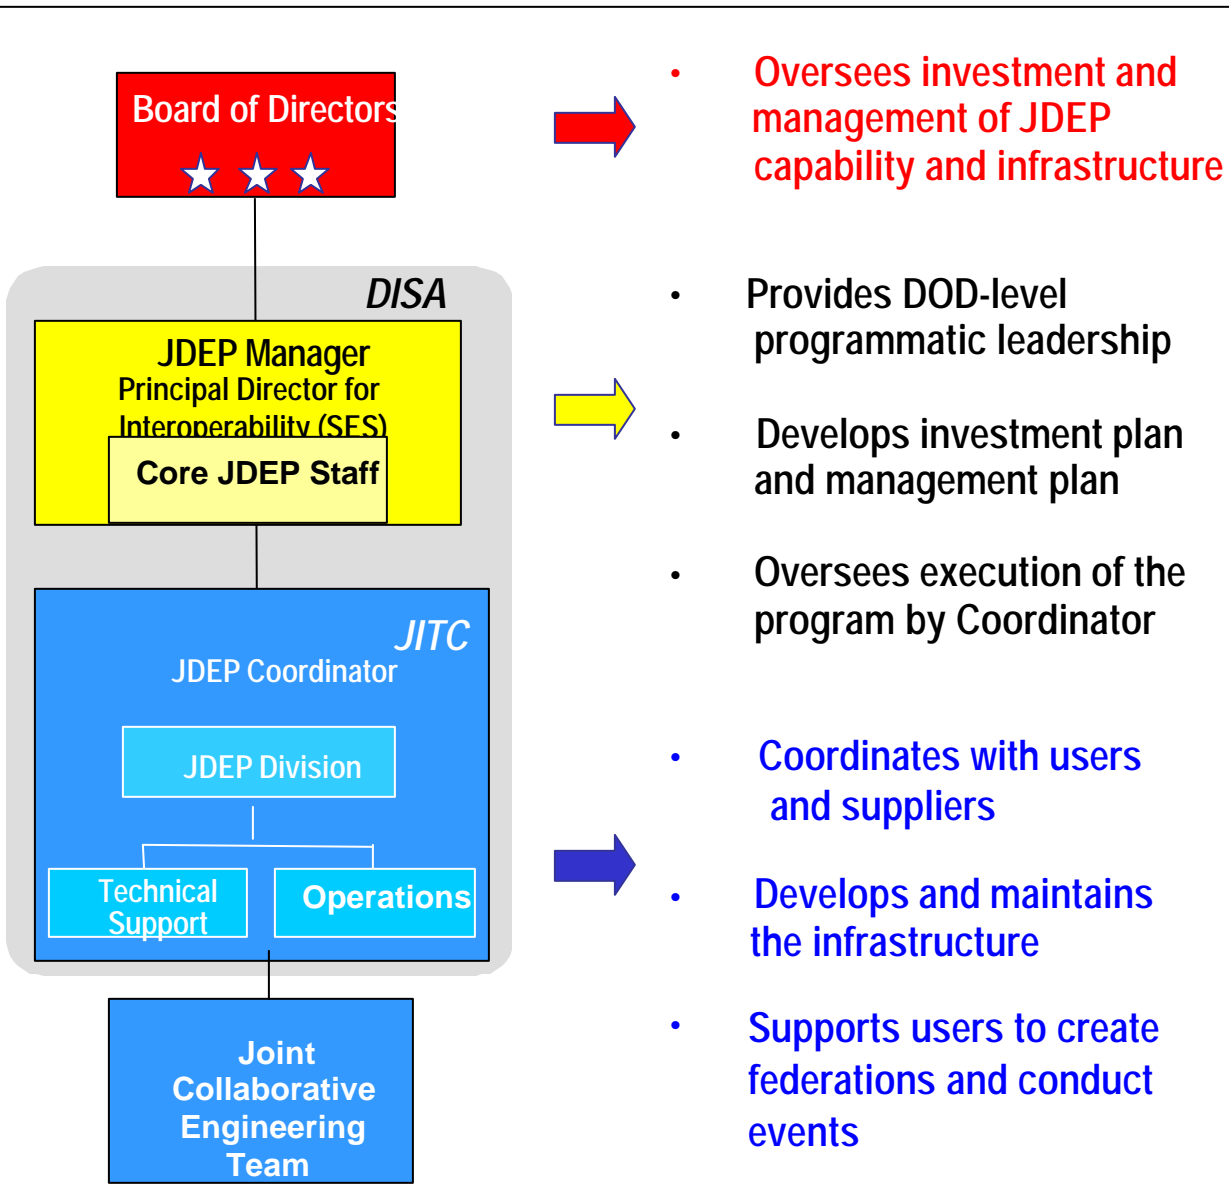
Board of Directors

DISA

JDEP Manager
Principal Director for Interoperability (SES)

Core JDEP Staff

JITC
JDEP Coordinator

JDEP Division

Technical Support

Operations

Joint Collaborative Engineering Team

• Oversees investment and management of JDEP capability and infrastructure

• Provides DOD-level programmatic leadership

• Develops investment plan and management plan

• Oversees execution of the program by Coordinator

• Coordinates with users and suppliers

• Develops and maintains the infrastructure

• Supports users to create federations and conduct events